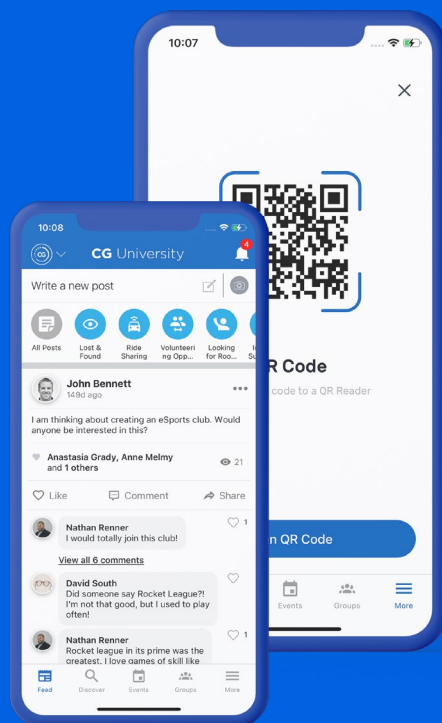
10:07

R Code

code to a QR Reader

n QR Code

Events Groups More

10:08

CG University

4

Write a new post

All Posts Lost & Found Ride Sharing Volunteering Opp... Looking for Roo... Su

John Bennett
149d ago

I am thinking about creating an eSports club. Would anyone be interested in this?

Anastasia Grady, Anne Melmy and 1 others

21

Like Comment Share

Nathan Renner
I would totally join this club!

1

View all 6 comments

David South
Did someone say Rocket League?! I'm not that good, but I used to play often!

Nathan Renner
Rocket league in its prime was the greatest. I love games of skill like

1

Feed Discover Events Groups More